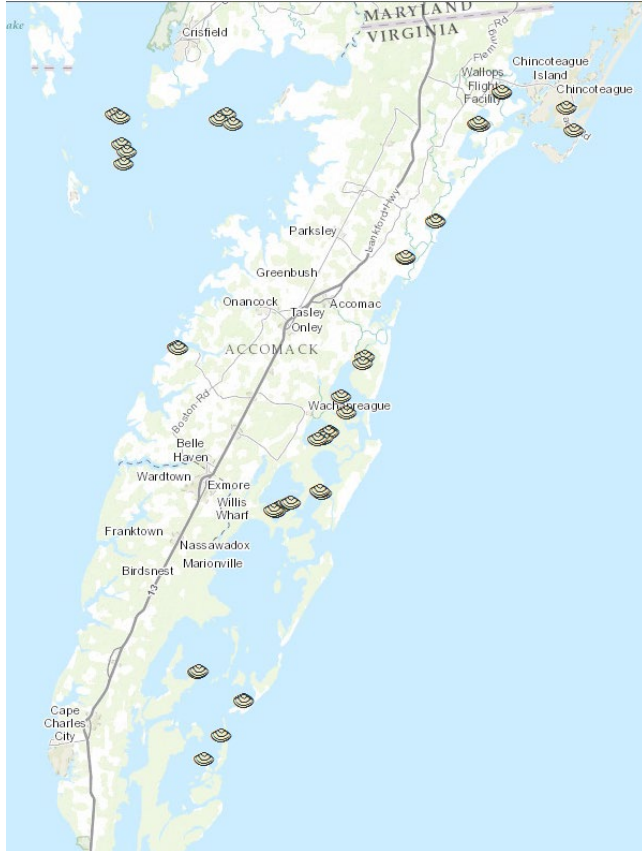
ake

MARYLAND
VIRGINIA

Crisfield

Fleming Rd

Chincoteague Island

Wallops Flight Facility

Chincoteague

Parksley

Lankford Hwy

Greenbush

Onancock

Tasley

Accomac

Onley

ACCOMACK

Boston Rd

Wachapreague

Belle Haven

Wardtown

Exmore

Willis Wharf

Franktown

Nassawadox

Marionville

Birdsnest

13

Cape Charles City